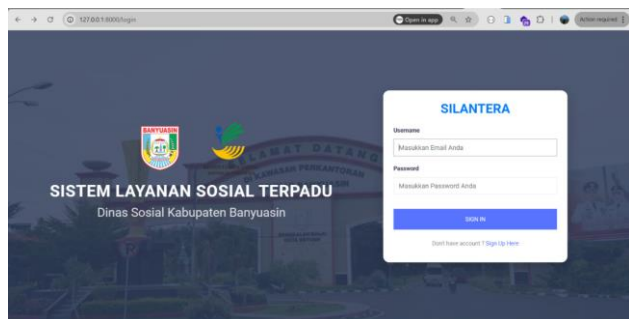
127.0.0.1:8000/login

Open in app

Action required

BANYUASIN

SELAMAT DATANG
KAWASAN PERKANTORAN

SISTEM LAYANAN SOSIAL TERPADU
Dinas Sosial Kabupaten Banyuasin

SILANTERA

Username
Masukkan Email Anda

Password
Masukkan Password Anda

SIGN IN

Don't have account ? Sign Up Here